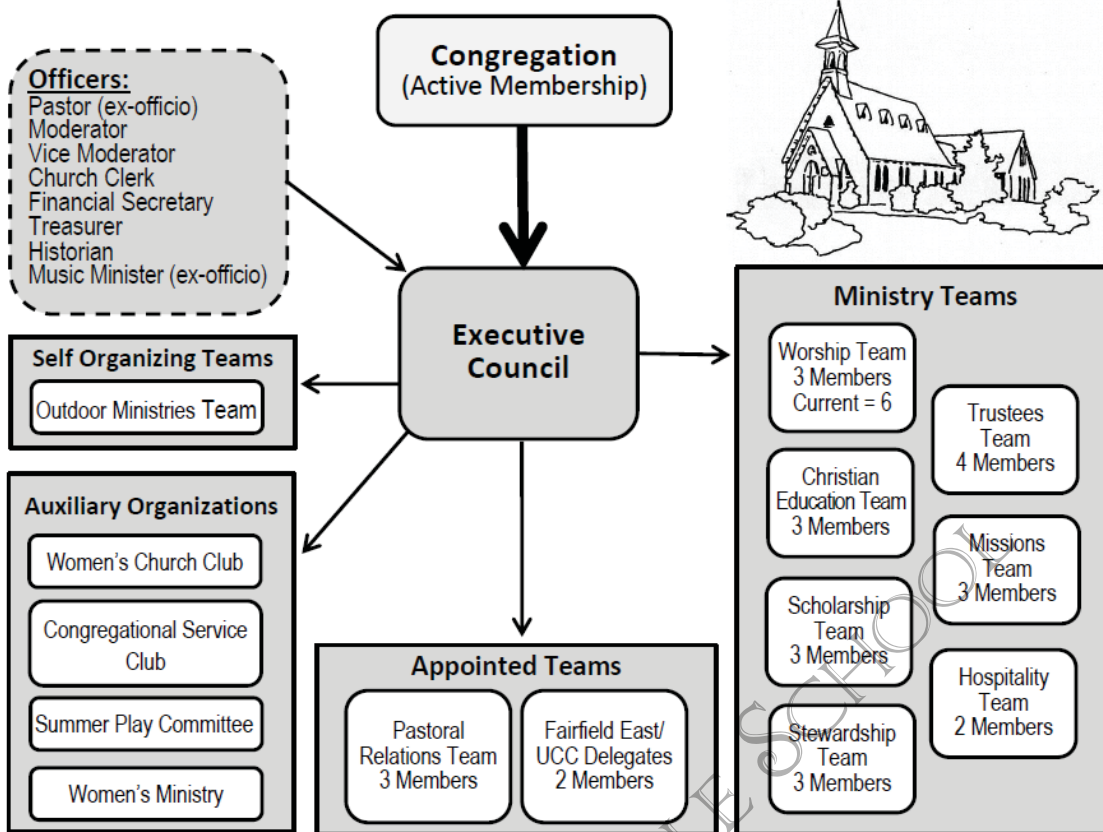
Congregation
(Active Membership)

Officers:
Pastor (ex-officio)
Moderator
Vice Moderator
Church Clerk
Financial Secretary
Treasurer
Historian
Music Minister (ex-officio)

Executive Council

Self Organizing Teams
Outdoor Ministries Team

Auxiliary Organizations
Women's Church Club
Congregational Service Club
Summer Play Committee
Women's Ministry

Appointed Teams
Pastoral Relations Team 3 Members
Fairfield East/ UCC Delegates 2 Members

Ministry Teams
Worship Team 3 Members Current = 6
Christian Education Team 3 Members
Scholarship Team 3 Members
Stewardship Team 3 Members
Trustees Team 4 Members
Missions Team 3 Members
Hospitality Team 2 Members

SCHOOL